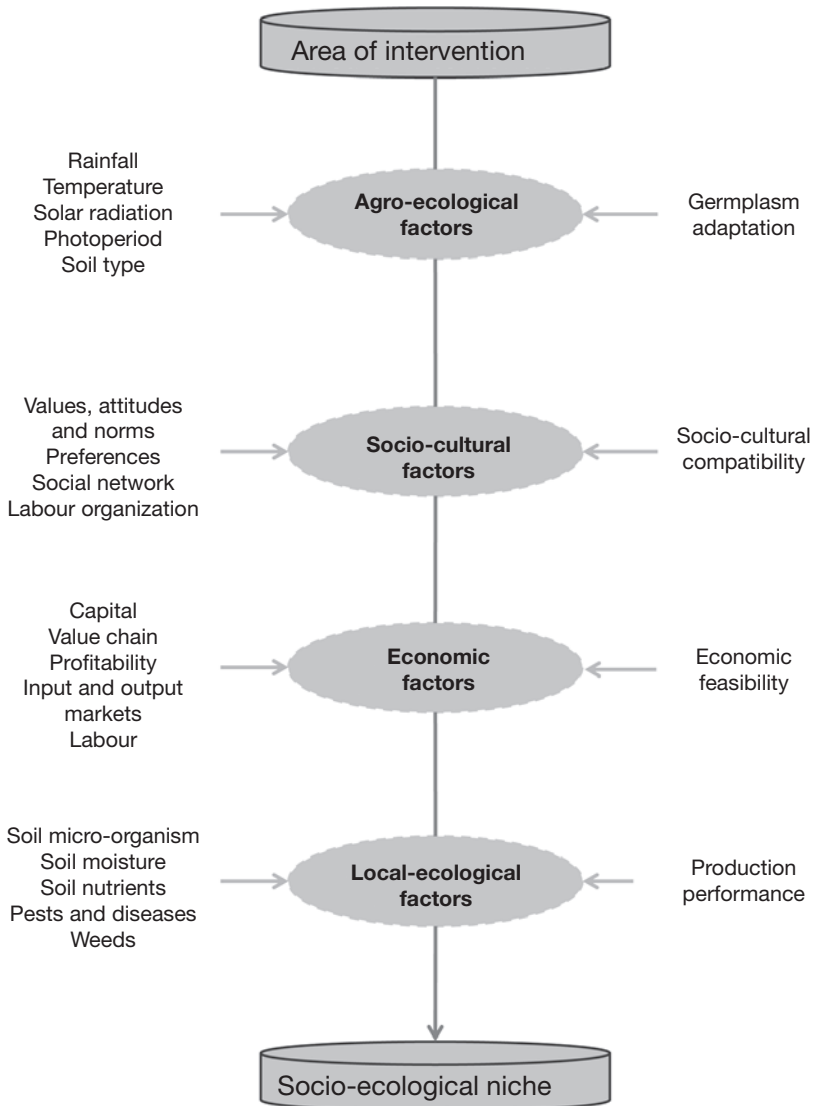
Area of intervention

Rainfall
Temperature
Solar radiation
Photoperiod
Soil type

Agro-ecological factors

Germplasm adaptation

Values, attitudes and norms
Preferences
Social network
Labour organization

Socio-cultural factors

Socio-cultural compatibility

Capital
Value chain
Profitability
Input and output markets
Labour

Economic factors

Economic feasibility

Soil micro-organism
Soil moisture
Soil nutrients
Pests and diseases
Weeds

Local-ecological factors

Production performance

Socio-ecological niche